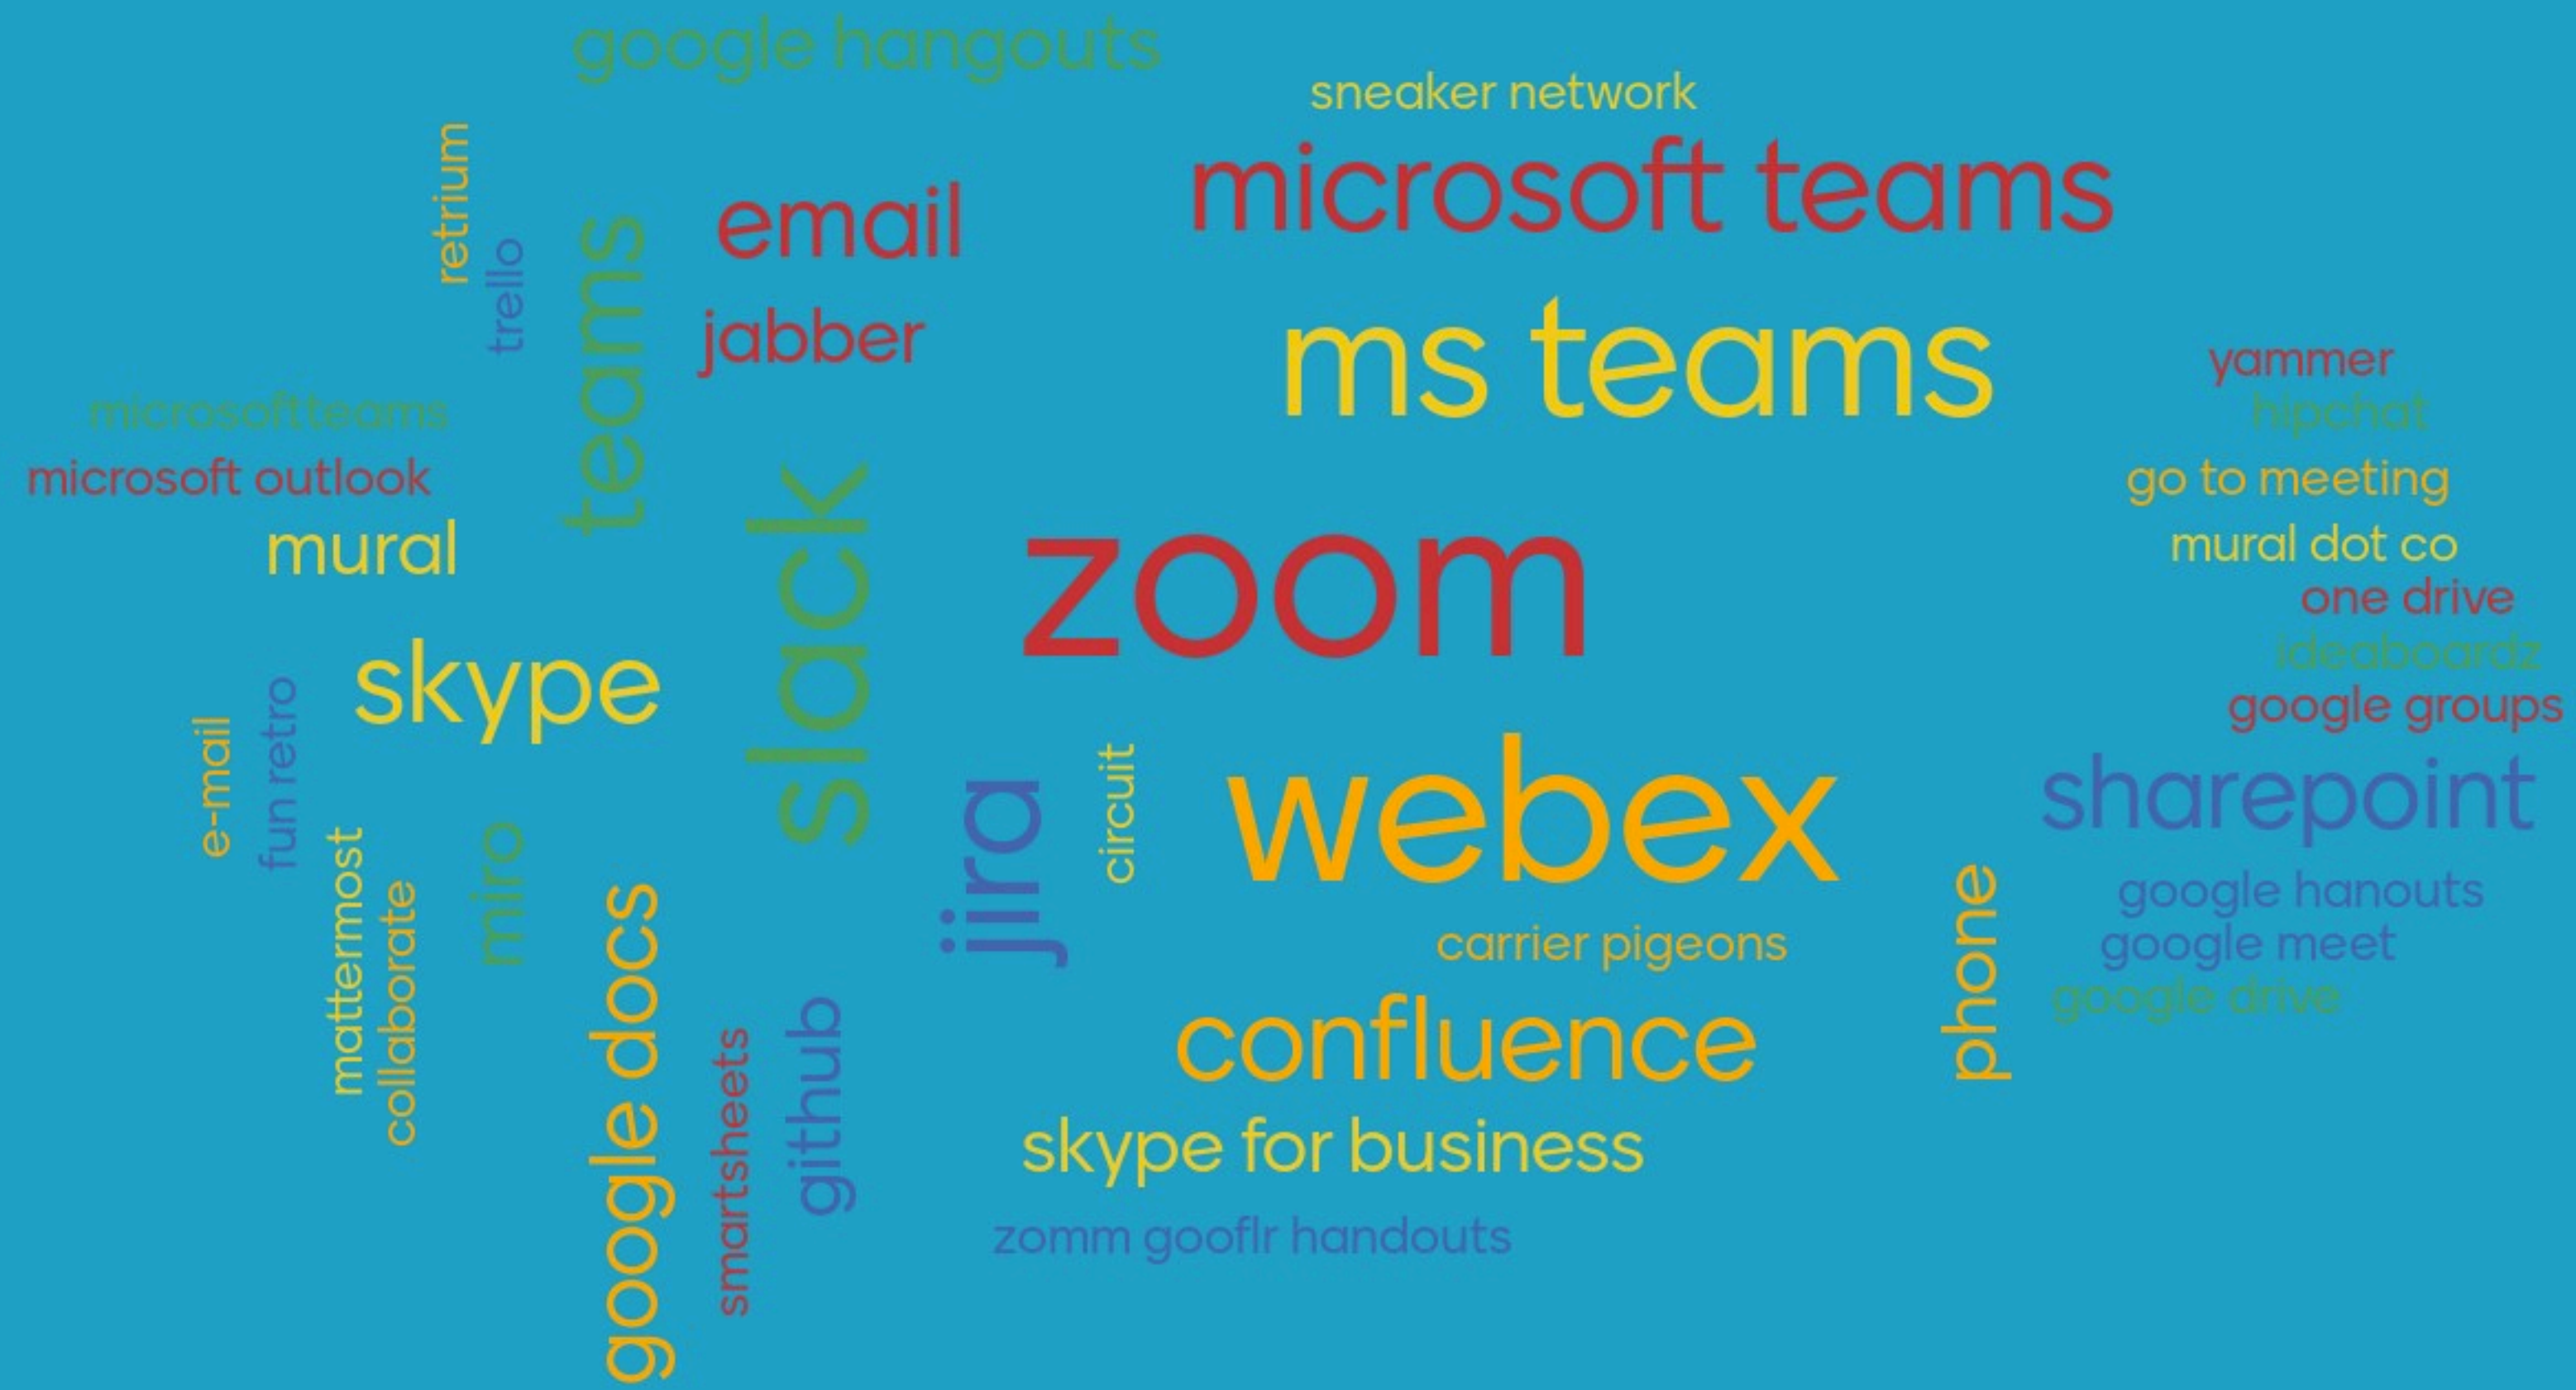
google hangouts
sneaker network
microsoft teams
retrium
trello
teams
email
jabber
ms teams
yammer
hipchat
microsoftteams
microsoft outlook
go to meeting
mural
slack
zoom
mural dot co
one drive
ideaboardz
google groups
skype
e-mail
fun retro
mattermost
collaborate
miro
google docs
jira
circuit
webex
sharepoint
phone
google hanouts
google meet
google drive
carrier pigeons
confluence
smartsheets
github
skype for business
zomm gooflr handouts